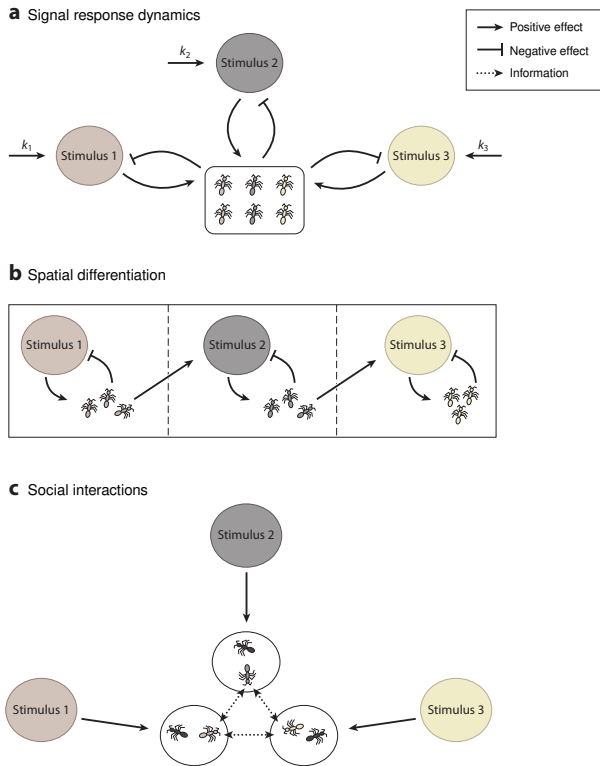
**a** Signal response dynamics

Positive effect
Negative effect
Information

$k_2$
Stimulus 2

$k_1$
Stimulus 1

Stimulus 3
$k_3$

**b** Spatial differentiation

Stimulus 1

Stimulus 2

Stimulus 3

**c** Social interactions

Stimulus 2

Stimulus 1

Stimulus 3